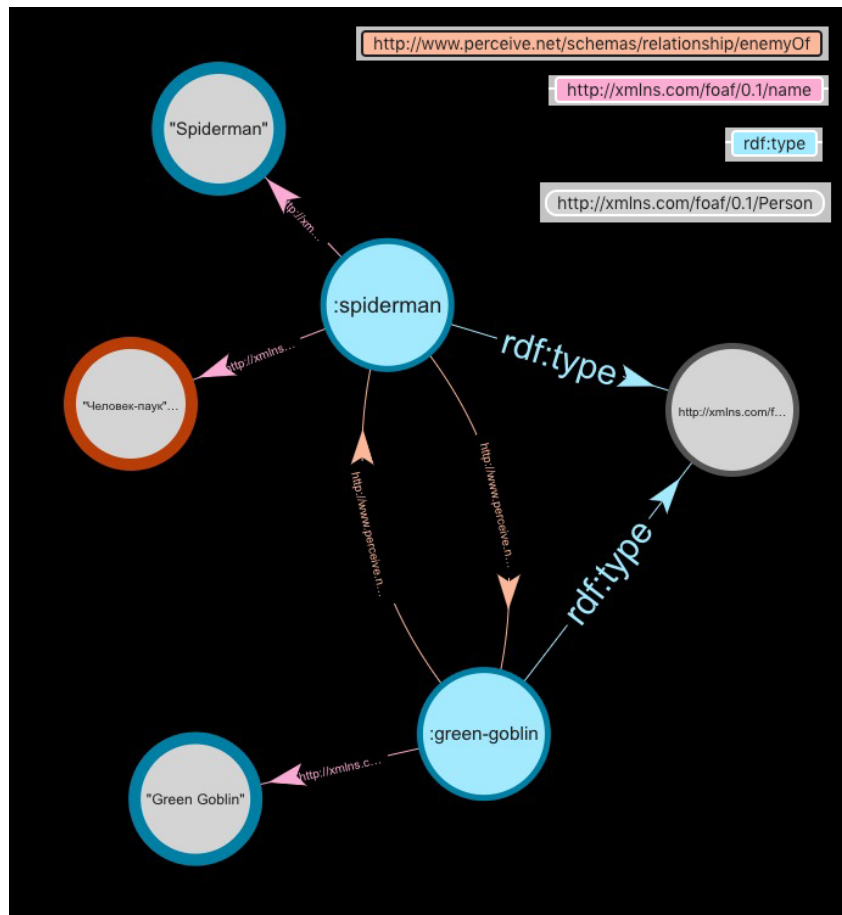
http://www.perceive.net/schemas/relationship/enemyOf

http://xmlns.com/foaf/0.1/name

rdf:type

http://xmlns.com/foaf/0.1/Person

"Spiderman"

tp://xm...

:spiderman

"Человек-паук"...

http://xmlns...

rdf:type

http://xmlns.com/f...

http://www.perceive.n...

http://www.perceive.n...

rdf:type

:green-goblin

"Green Goblin"

http://xmlns.c...